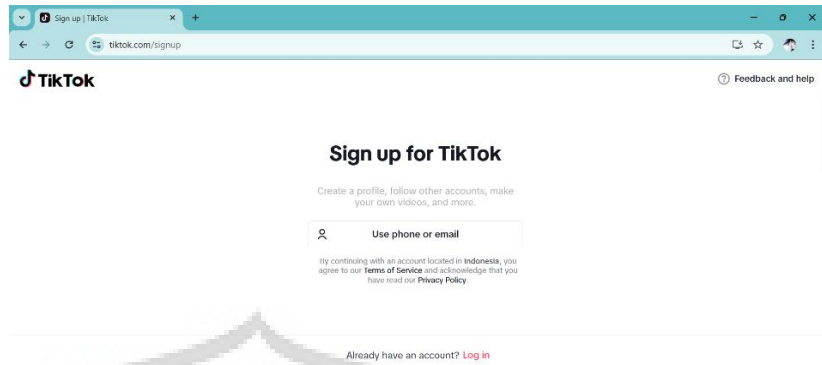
Sign up | TikTok
tiktok.com/signup
TikTok
Feedback and help
Sign up for TikTok
Create a profile, follow other accounts, make your own videos, and more.
Use phone or email
By continuing with an account located in Indonesia, you agree to our Terms of Service and acknowledge that you have read our Privacy Policy.
Already have an account? Log in